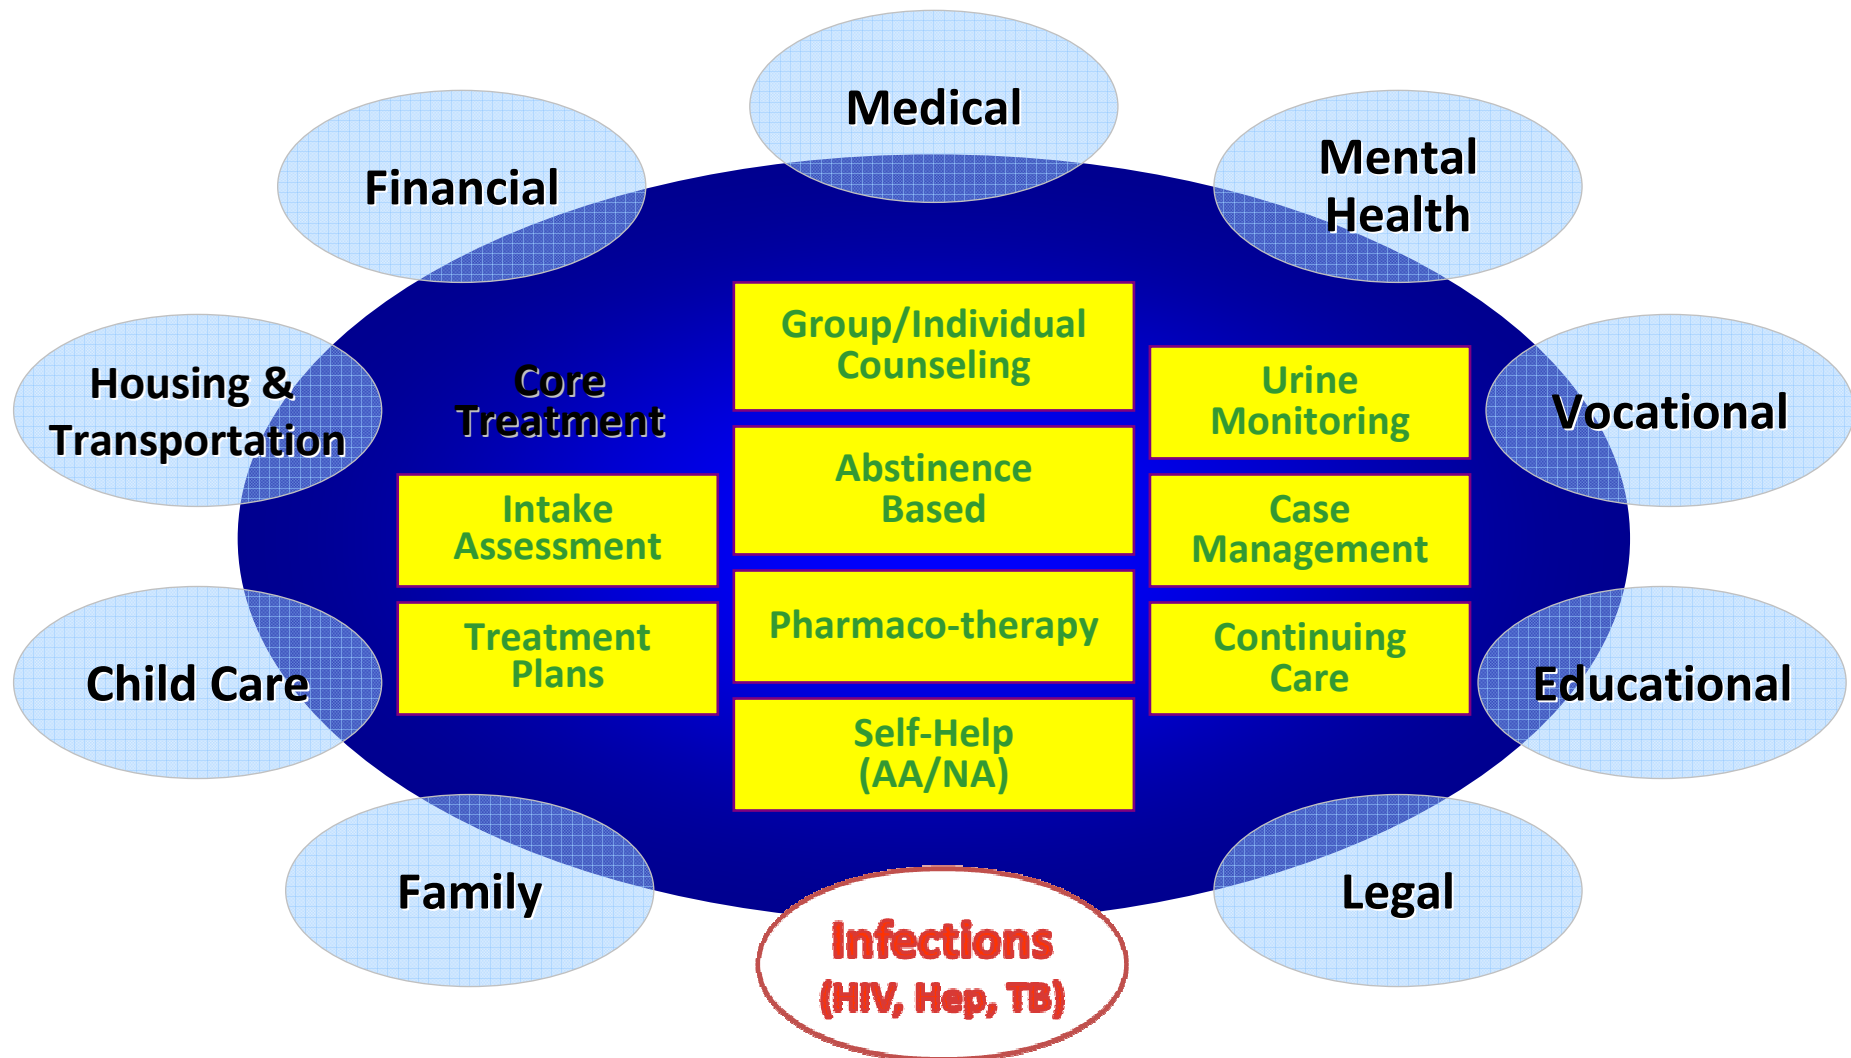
Medical

Financial

Mental Health

Housing & Transportation

Core Treatment

Group/Individual Counseling

Urine Monitoring

Vocational

Intake Assessment

Abstinence Based

Case Management

Treatment Plans

Pharmaco-therapy

Continuing Care

Child Care

Educational

Self-Help (AA/NA)

Family

Legal

Infections (HIV, Hep, TB)